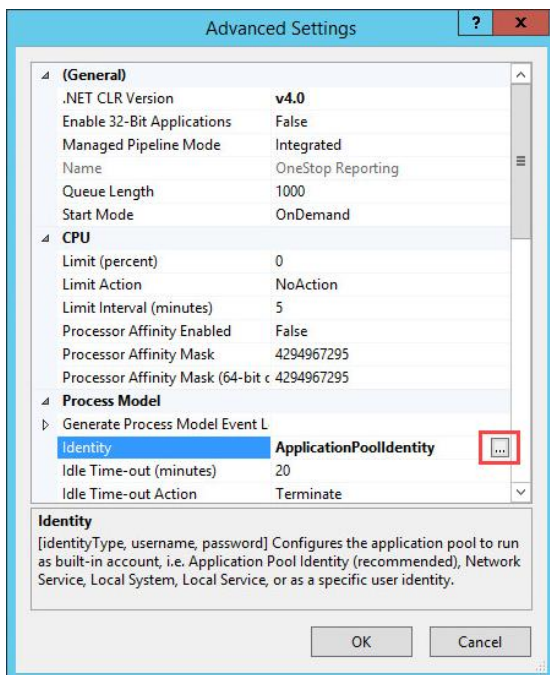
Advanced Settings

?

x

| | |
|---|---|
| (General) | |
| .NET CLR Version | v4.0 |
| Enable 32-Bit Applications | False |
| Managed Pipeline Mode | Integrated |
| Name | OneStop Reporting |
| Queue Length | 1000 |
| Start Mode | OnDemand |
| CPU | |
| Limit (percent) | 0 |
| Limit Action | NoAction |
| Limit Interval (minutes) | 5 |
| Processor Affinity Enabled | False |
| Processor Affinity Mask | 4294967295 |
| Processor Affinity Mask (64-bit c | 4294967295 |
| Process Model | |
| Generate Process Model Event L | |
| Identity | ApplicationPoolIdentity ... |
| Idle Time-out (minutes) | 20 |
| Idle Time-out Action | Terminate |

Identity
[identityType, username, password] Configures the application pool to run as built-in account, i.e. Application Pool Identity (recommended), Network Service, Local System, Local Service, or as a specific user identity.

OK

Cancel